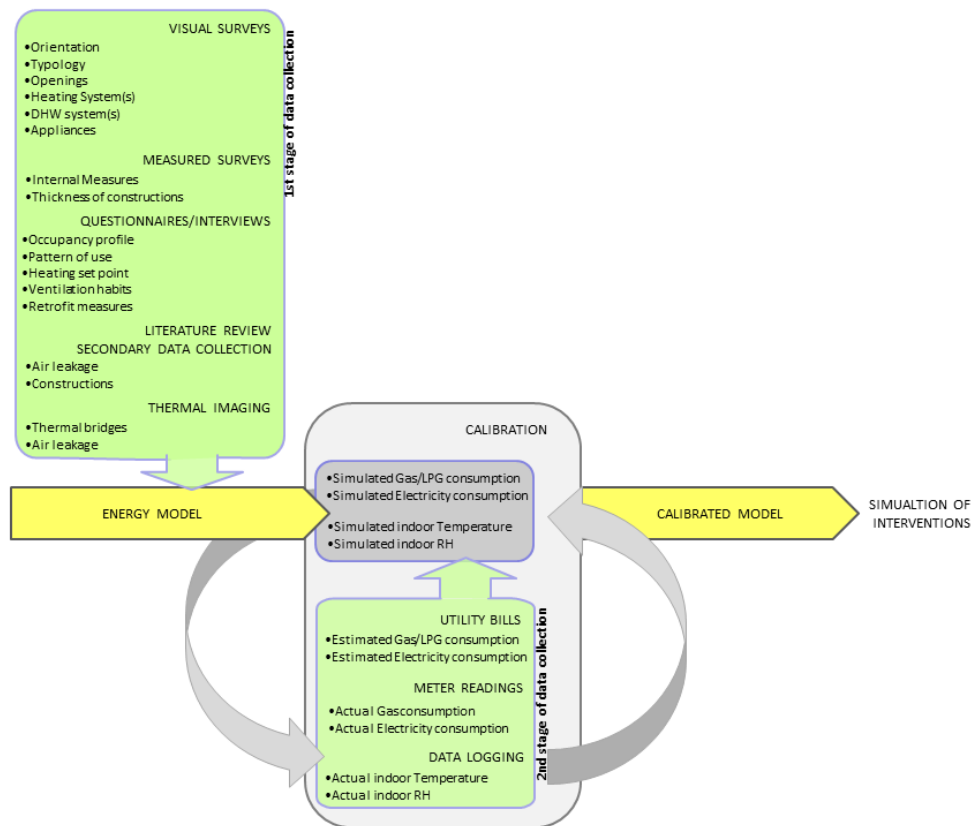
VISUAL SURVEYS
•Orientation
•Typology
•Openings
•Heating System(s)
•DHW system(s)
•Appliances

MEASURED SURVEYS
•Internal Measures
•Thickness of constructions

QUESTIONNAIRES/INTERVIEWS
•Occupancy profile
•Pattern of use
•Heating set point
•Ventilation habits
•Retrofit measures

LITERATURE REVIEW
SECONDARY DATA COLLECTION
•Air leakage
•Constructions

THERMAL IMAGING
•Thermal bridges
•Air leakage

1st stage of data collection

ENERGY MODEL

CALIBRATION

•Simulated Gas/LPG consumption
•Simulated Electricity consumption

•Simulated indoor Temperature
•Simulated indoor RH

CALIBRATED MODEL

SIMUALTION OF INTERVENTIONS

UTILITY BILLS
•Estimated Gas/LPG consumption
•Estimated Electricity consumption

METER READINGS
•Actual Gasconsumption
•Actual Electricity consumption

DATA LOGGING
•Actual indoor Temperature
•Actual indoor RH

2nd stage of data collection